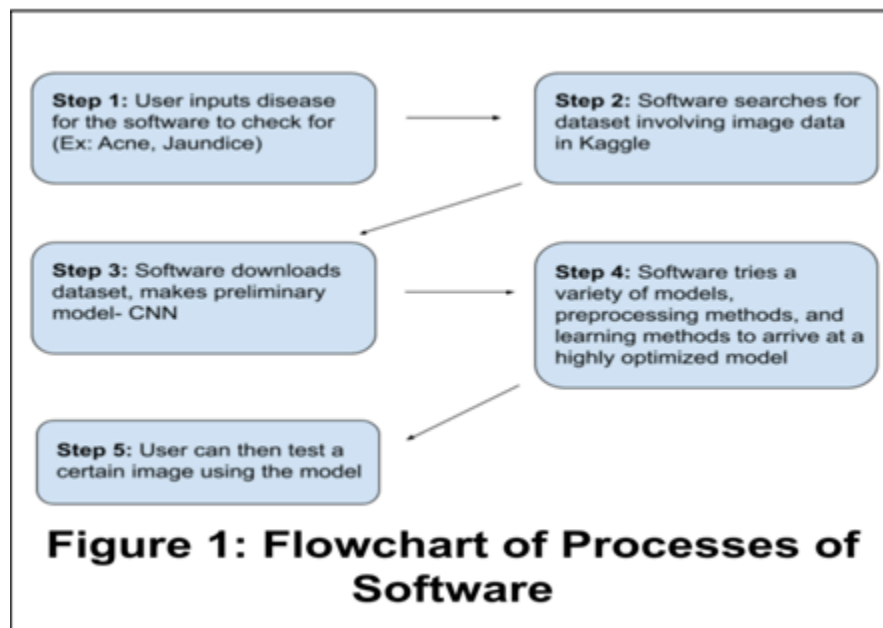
**Step 1:** User inputs disease for the software to check for (Ex: Acne, Jaundice)

**Step 2:** Software searches for dataset involving image data in Kaggle

**Step 3:** Software downloads dataset, makes preliminary model- CNN

**Step 4:** Software tries a variety of models, preprocessing methods, and learning methods to arrive at a highly optimized model

**Step 5:** User can then test a certain image using the model

**Figure 1: Flowchart of Processes of Software**